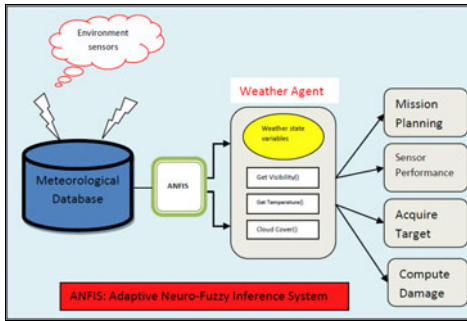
Environment sensors

Weather Agent

Meteorological Database

ANFIS

Weather state variables

Get Visibility()

Get Temperature()

Cloud Cover()

Mission Planning

Sensor Performance

Acquire Target

Compute Damage

ANFIS: Adaptive Neuro-Fuzzy Inference System